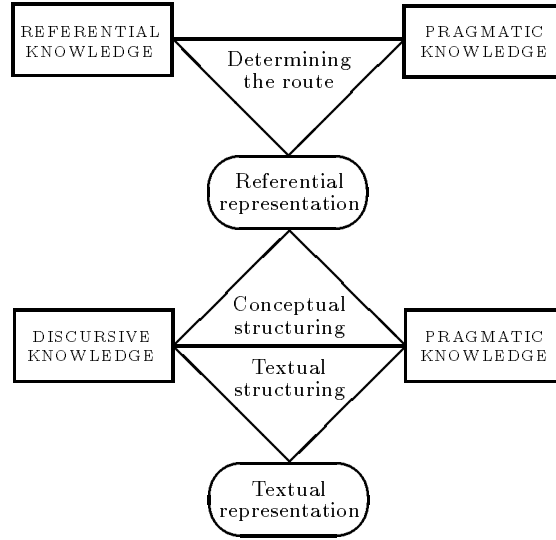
REFERENTIAL KNOWLEDGE

Determining the route

PRAGMATIC KNOWLEDGE

Referential representation

Conceptual structuring

DISCURSIVE KNOWLEDGE

Textual structuring

PRAGMATIC KNOWLEDGE

Textual representation